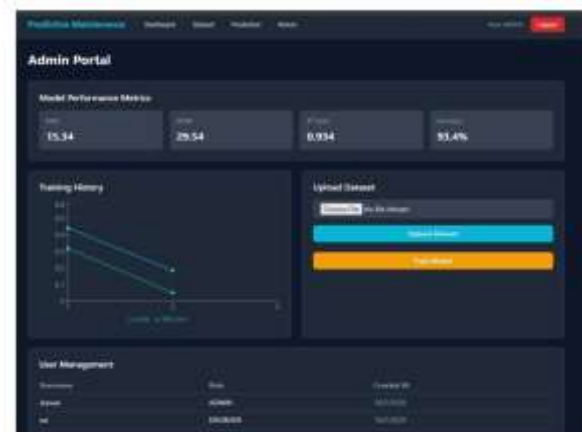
Predictive Maintenance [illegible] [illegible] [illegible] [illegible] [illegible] Logout

Admin Portal

Model Performance Metrics

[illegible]
15.34

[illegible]
29.54

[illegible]
0.934

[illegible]
93.4%

Training History

Upload Dataset

Choose File No file chosen

Upload Dataset

Train Model

User Management

| Username | Role | Created At |
|---|---|---|
| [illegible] | ADMIN | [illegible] |
| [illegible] | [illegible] | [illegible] |